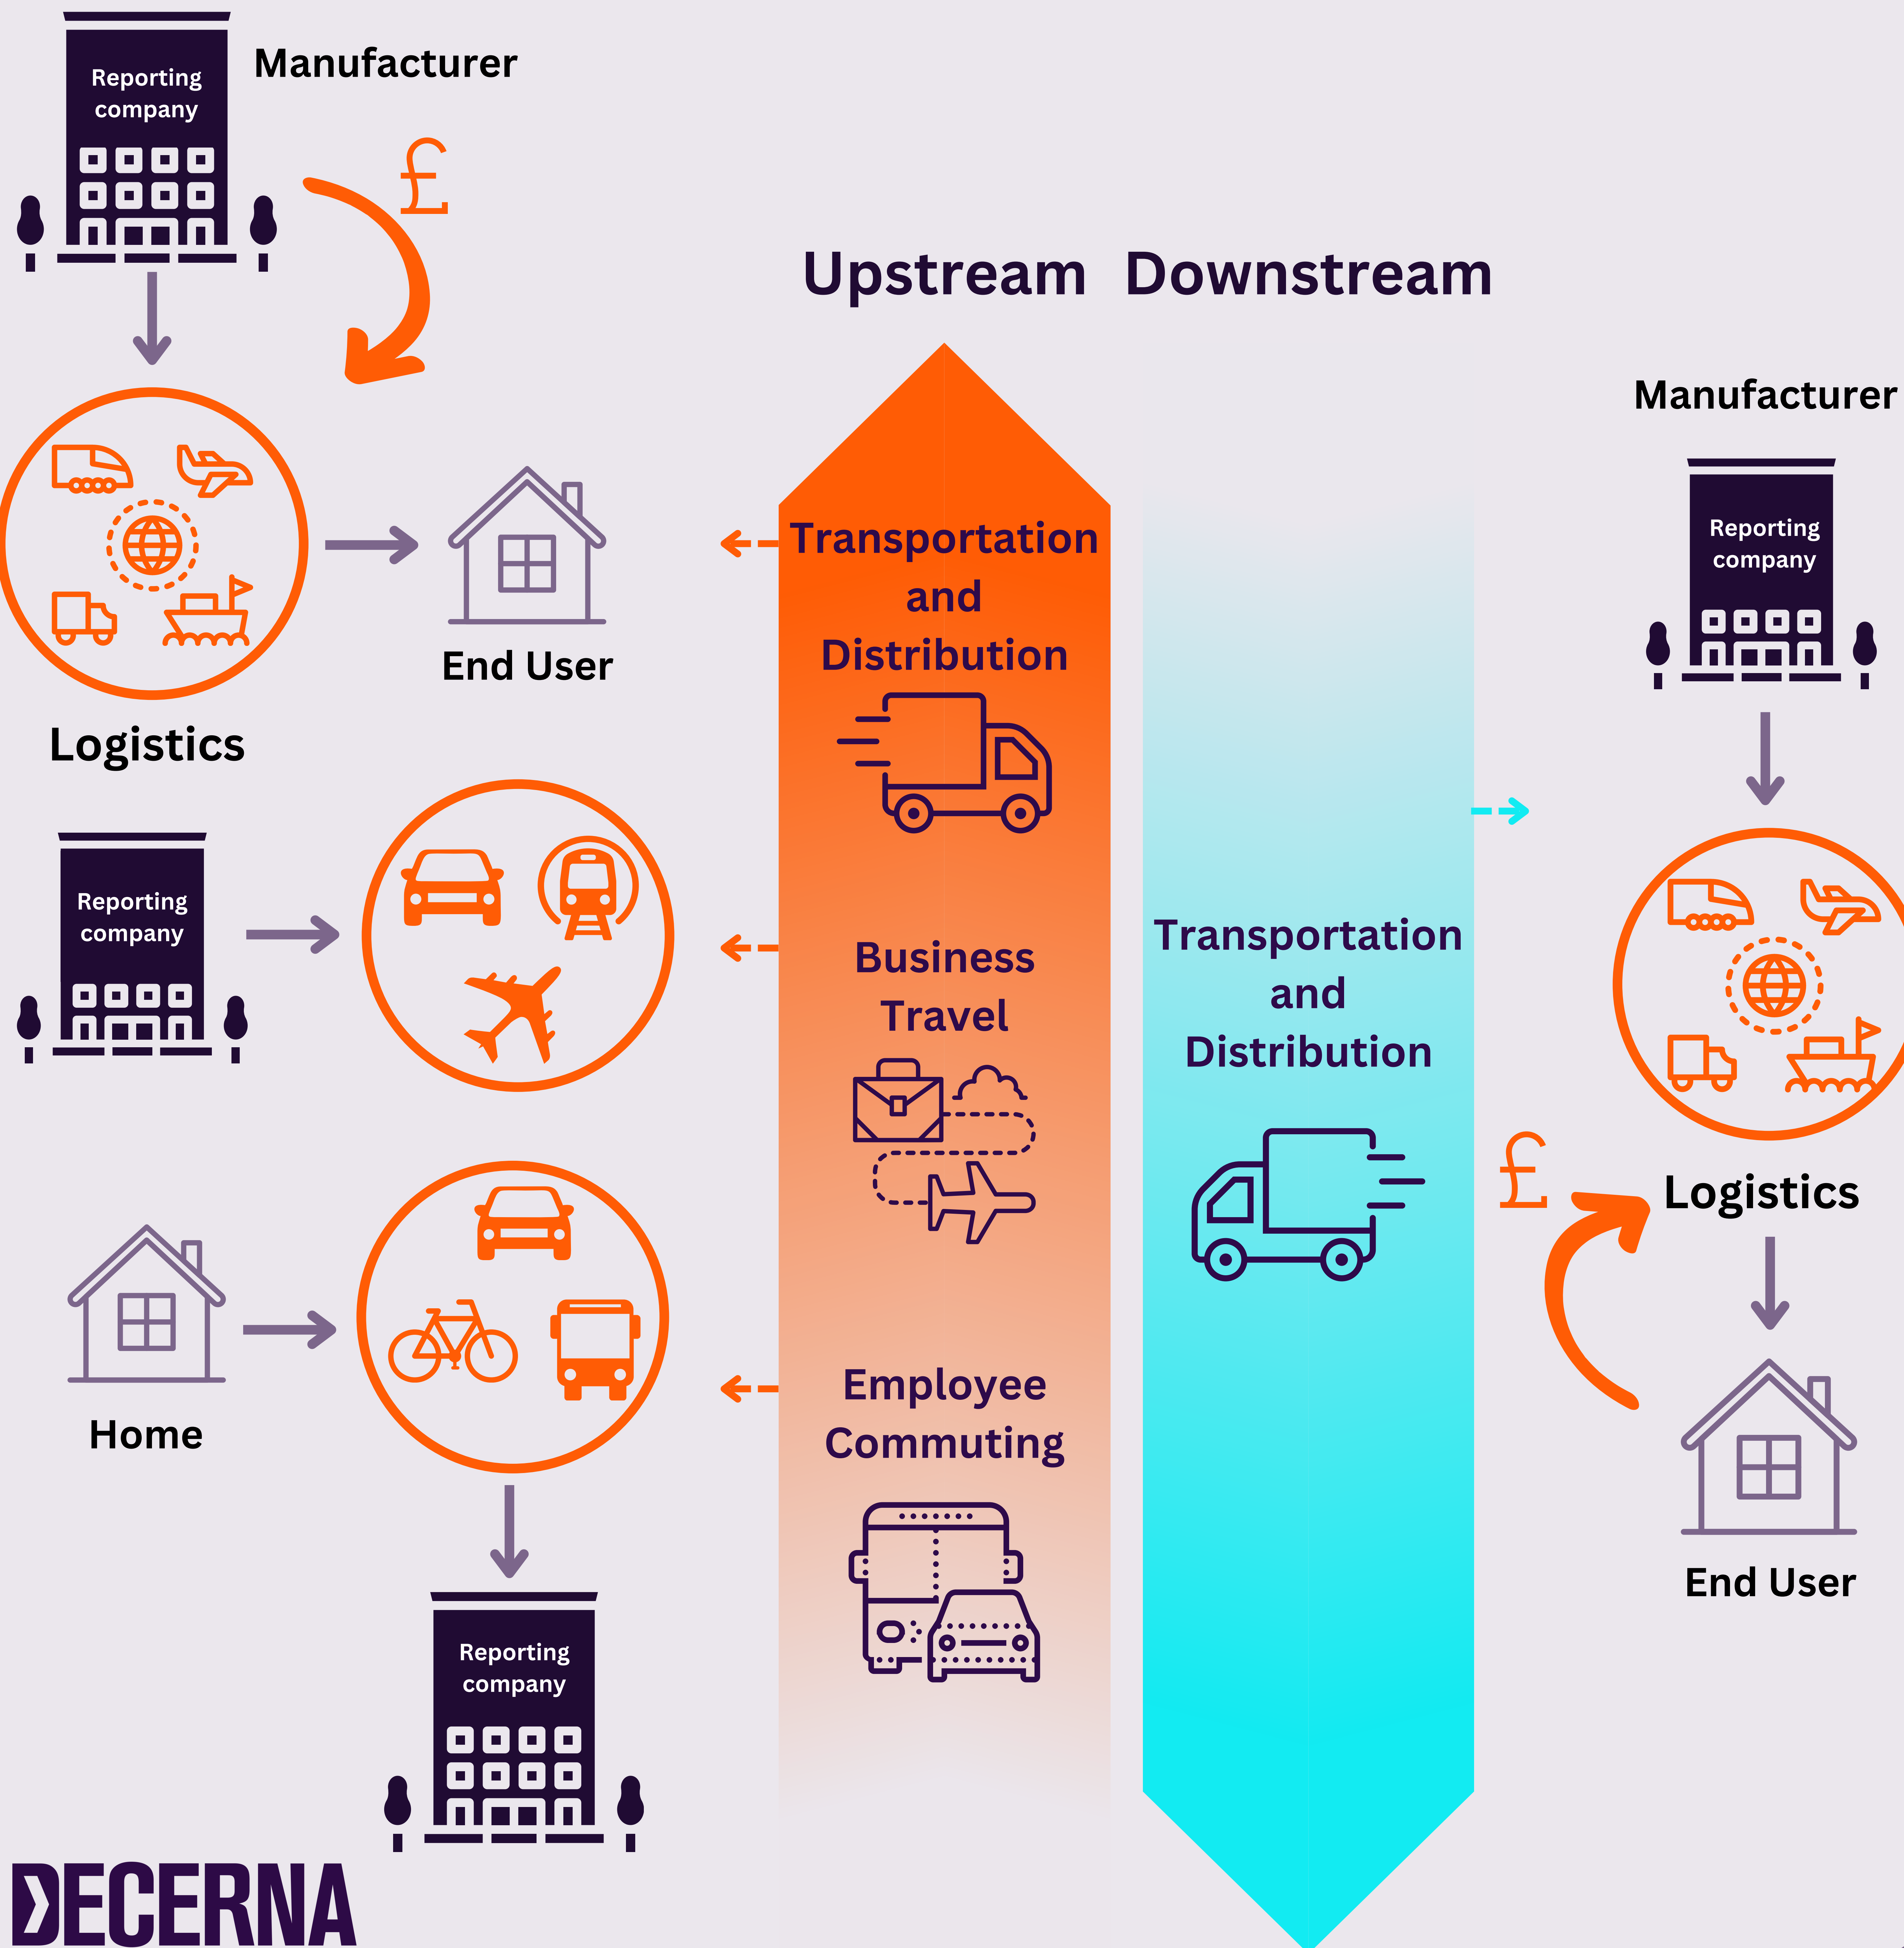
Reporting company

Manufacturer

£

Upstream Downstream

Logistics

End User

Transportation and Distribution

Manufacturer

Reporting company

Reporting company

Business Travel

Transportation and Distribution

£

Logistics

Home

Employee Commuting

End User

Reporting company

DECERNA